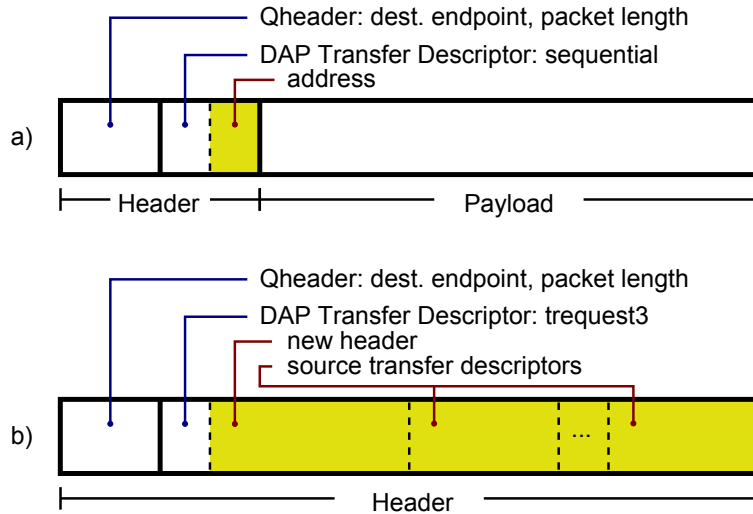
Qheader: dest. endpoint, packet length
DAP Transfer Descriptor: sequential
address

a)

Header

Payload

Qheader: dest. endpoint, packet length
DAP Transfer Descriptor: trequest3
new header
source transfer descriptors

b)

...

Header